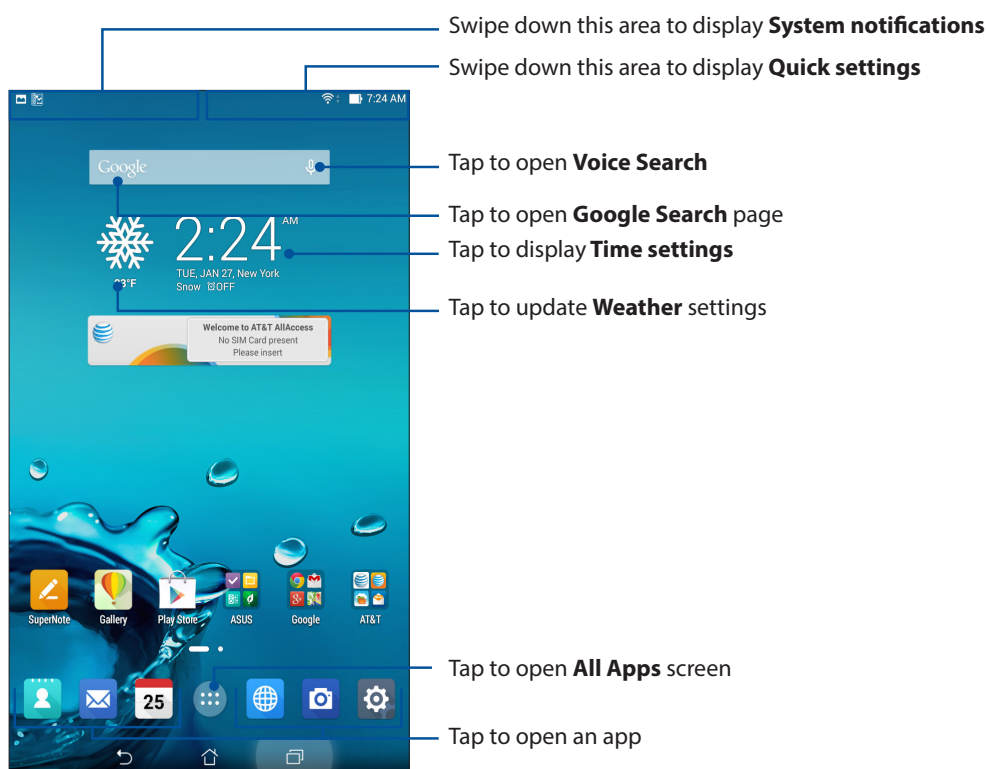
Swipe down this area to display **System notifications**

Swipe down this area to display **Quick settings**

7:24 AM

Google

Tap to open **Voice Search**

Tap to open **Google Search** page

2:24 AM

Tap to display **Time settings**

TUE, JAN 27, New York

Snow OFF

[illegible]3°F

Tap to update **Weather** settings

Welcome to AT&T AllAccess

No SIM Card present

Please insert

SuperNote

Gallery

Play Store

ASUS

Google

AT&T

Tap to open **All Apps** screen

25

Tap to open an app